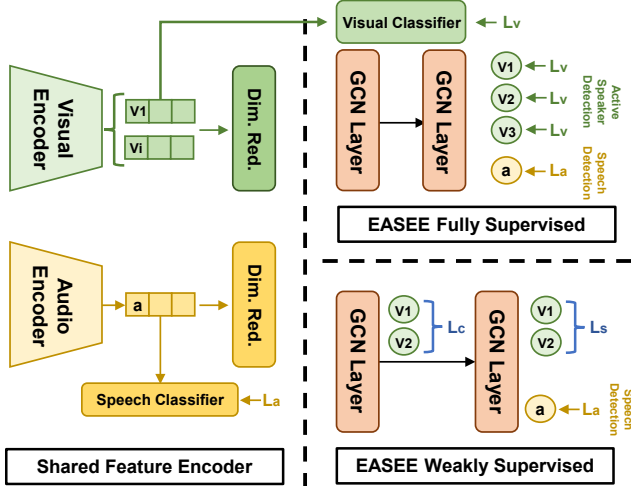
Visual Classifier $L_v$

Visual Encoder

V1

Vi

Dim. Red.

GCN Layer

GCN Layer

V1 $L_v$

V2 $L_v$

V3 $L_v$

Active Speaker Detection

a $L_a$

Speech Detection

EASEE Fully Supervised

Audio Encoder

a

Dim. Red.

Speech Classifier $L_a$

Shared Feature Encoder

GCN Layer

V1

V2

$L_c$

GCN Layer

V1

V2

$L_s$

a $L_a$

Speech Detection

EASEE Weakly Supervised